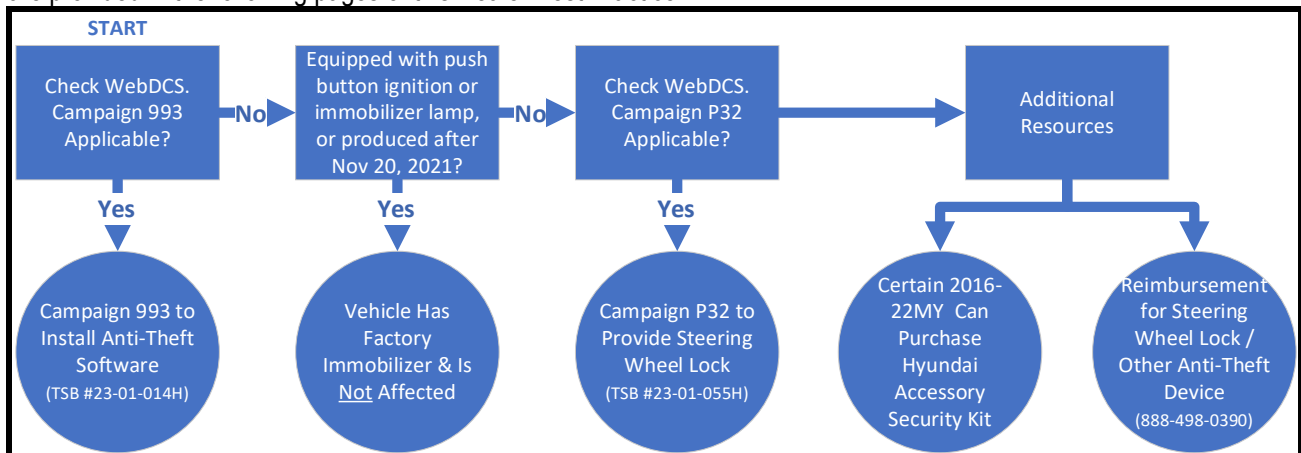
START

Check WebDCS. Campaign 993 Applicable?

No

Equipped with push button ignition or immobilizer lamp, or produced after Nov 20, 2021?

No

Check WebDCS. Campaign P32 Applicable?

Additional Resources

Yes

Yes

Yes

Campaign 993 to Install Anti-Theft Software (TSB #23-01-014H)

Vehicle Has Factory Immobilizer & Is Not Affected

Campaign P32 to Provide Steering Wheel Lock (TSB #23-01-055H)

Certain 2016-22MY Can Purchase Hyundai Accessory Security Kit

Reimbursement for Steering Wheel Lock / Other Anti-Theft Device (888-498-0390)